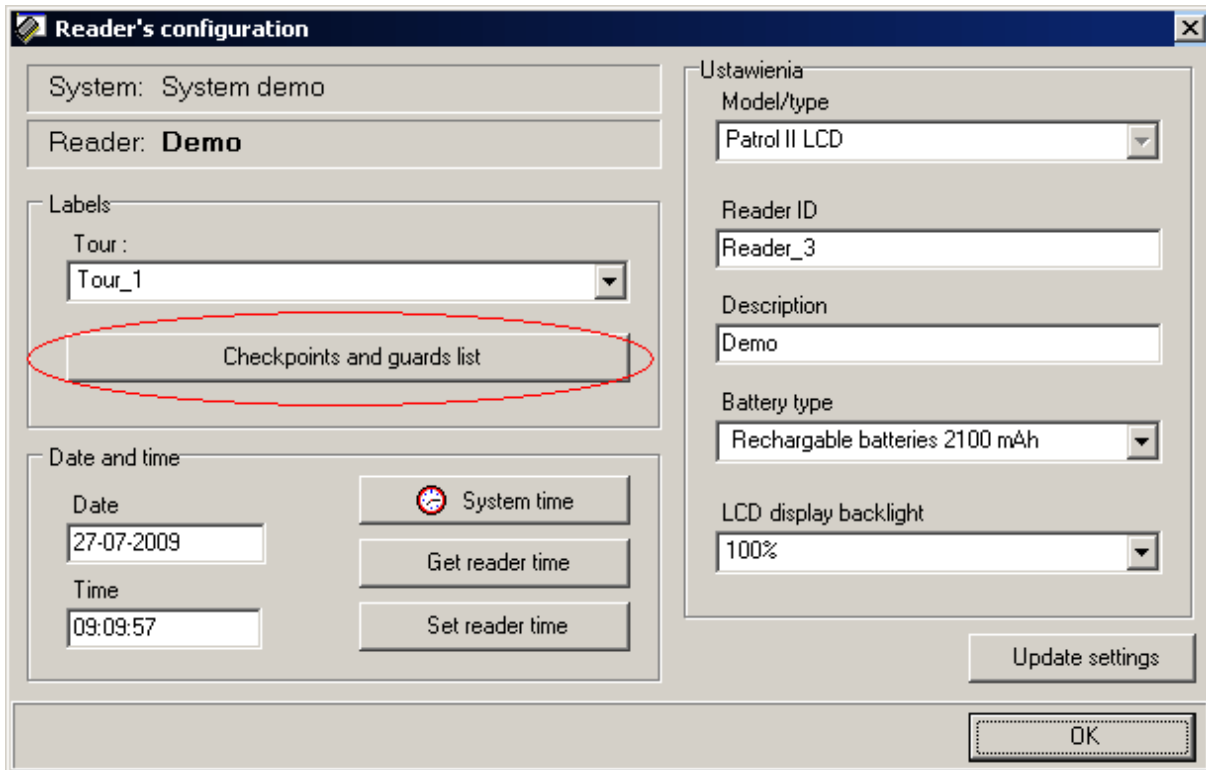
Reader's configuration

System: System demo

Reader: **Demo**

Labels

Tour :

Tour_1

Checkpoints and guards list

Date and time

Date

27-07-2009

Time

09:09:57

System time

Get reader time

Set reader time

Ustawienia

Model/type

Patrol II LCD

Reader ID

Reader_3

Description

Demo

Battery type

Rechargable batteries 2100 mAh

LCD display backlight

100%

Update settings

OK